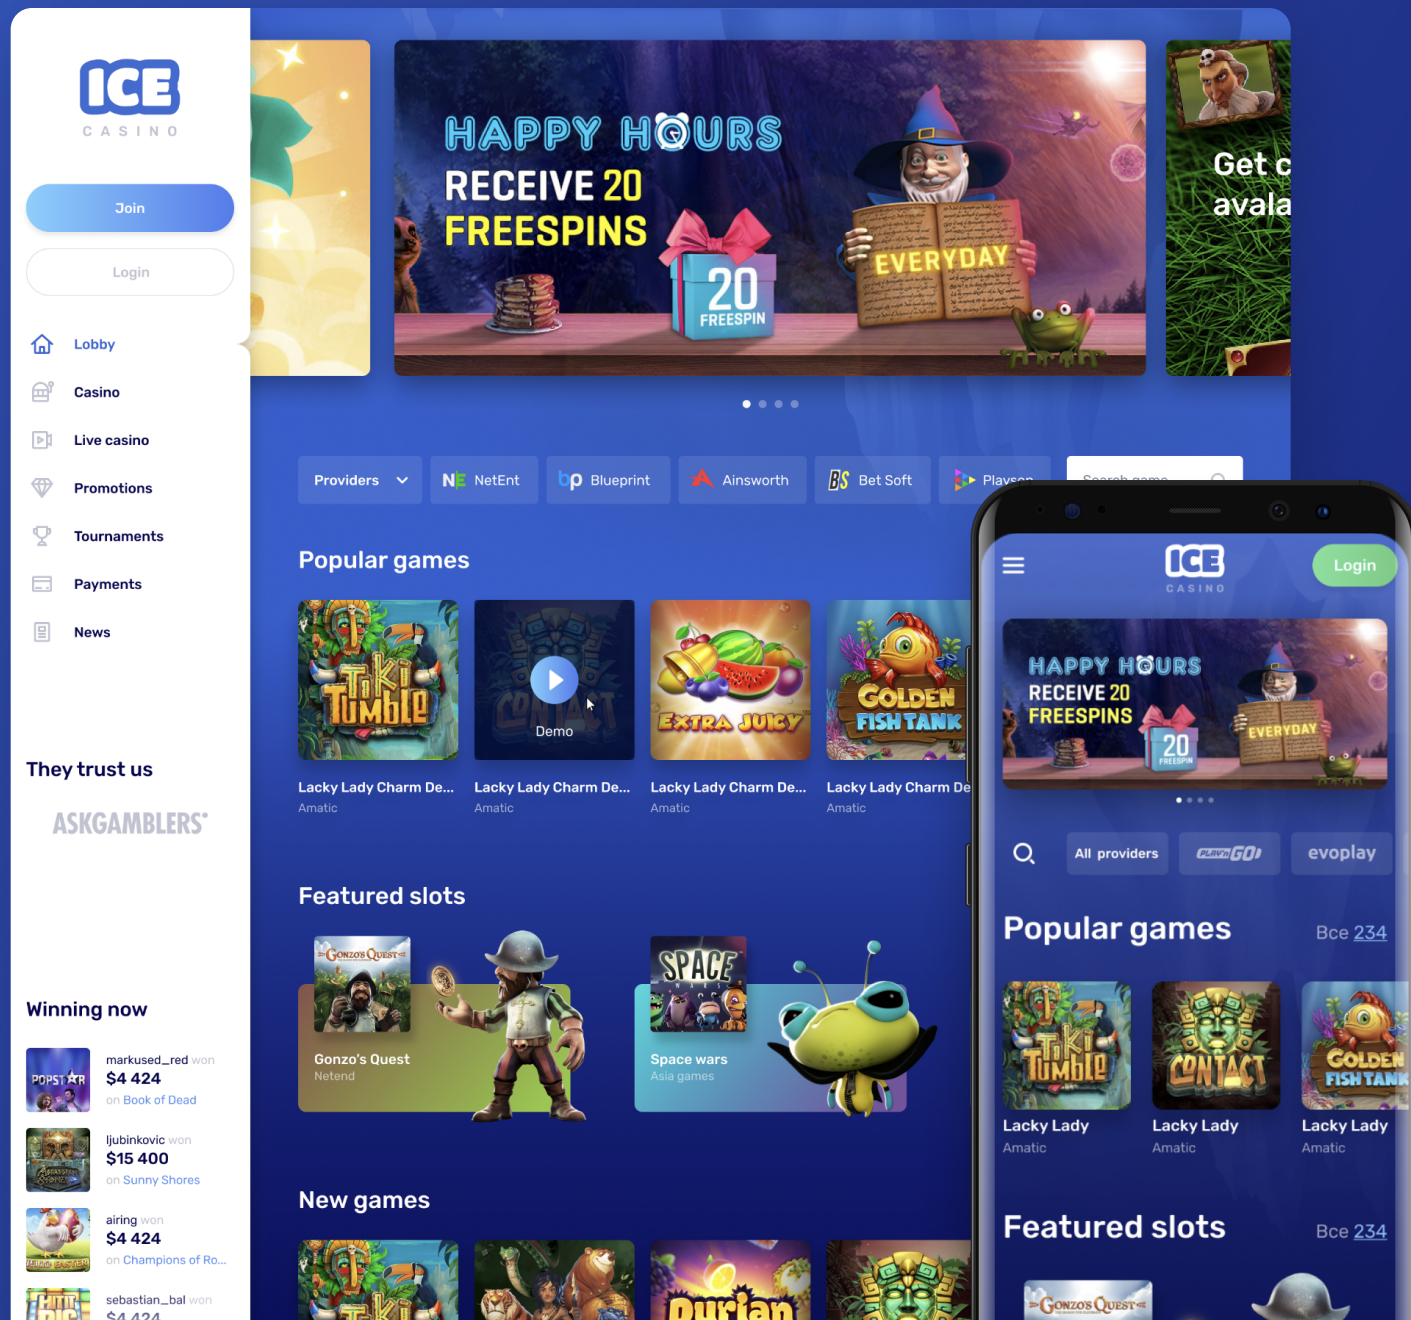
ICE CASINO

Join

Login

Lobby

Casino

Live casino

Promotions

Tournaments

Payments

News

They trust us

ASKGAMBLERS

Winning now

markused_red won
$4 424
on Book of Dead

ljubinkovic won
$15 400
on Sunny Shores

airing won
$4 424
on Champions of Ro...

sebastian_bal won
$4 424

HAPPY HOURS
RECEIVE 20
FREESPINS
20
FREESPIN
EVERYDAY

Get c
avala

Providers

NetEnt

Blueprint

Ainsworth

Bet Soft

Playson

Search game

Popular games

Tiki Tumble
Lacky Lady Charm De...
Amatic

Demo
Lacky Lady Charm De...
Amatic

Extra Juicy
Lacky Lady Charm De...
Amatic

Golden Fish Tank
Lacky Lady Charm De
Amatic

Featured slots

Gonzo's Quest
Gonzo's Quest
Netend

Space
Space wars
Asia games

New games

ICE CASINO

Login

HAPPY HOURS
RECEIVE 20
FREESPINS
20
FREESPIN
EVERYDAY

All providers

PLAY'n GO

evoplay

Popular games

Все 234

Lacky Lady
Amatic

Contact
Lacky Lady
Amatic

Golden Fish Tank
Lacky Lady
Amatic

Featured slots

Все 234

Gonzo's Quest